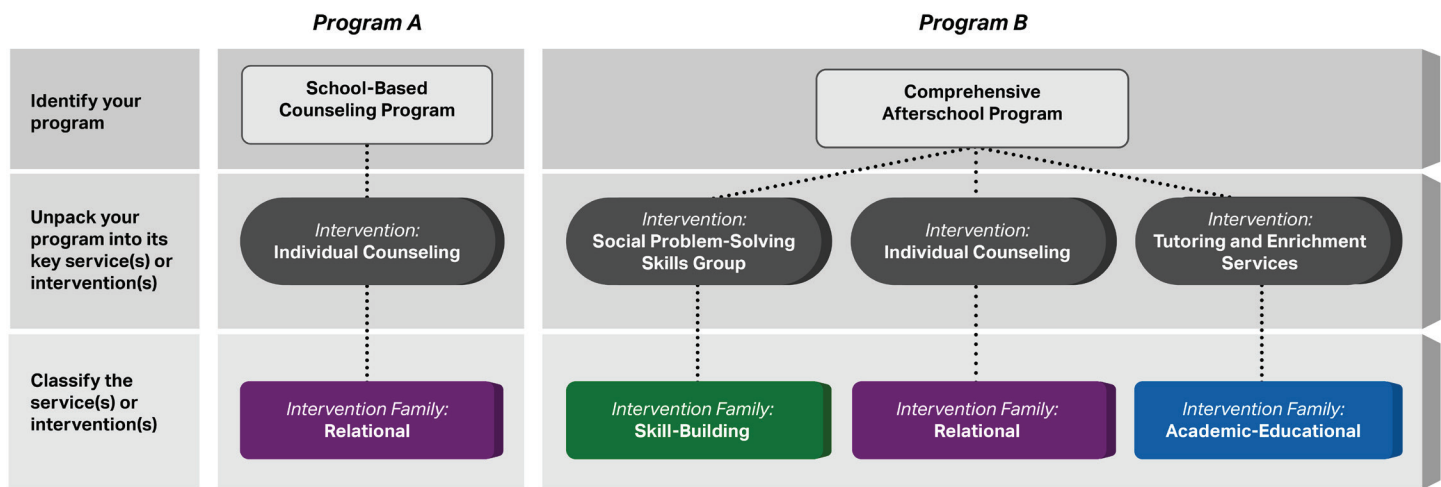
| | Program A | Program B | | |
|---|---|---|---|---|
| Identify your program | School-Based Counseling Program | Comprehensive Afterschool Program | | |
| Unpack your program into its key service(s) or intervention(s) | Intervention: Individual Counseling | Intervention: Social Problem-Solving Skills Group | Intervention: Individual Counseling | Intervention: Tutoring and Enrichment Services |
| Classify the service(s) or intervention(s) | Intervention Family: Relational | Intervention Family: Skill-Building | Intervention Family: Relational | Intervention Family: Academic-Educational |